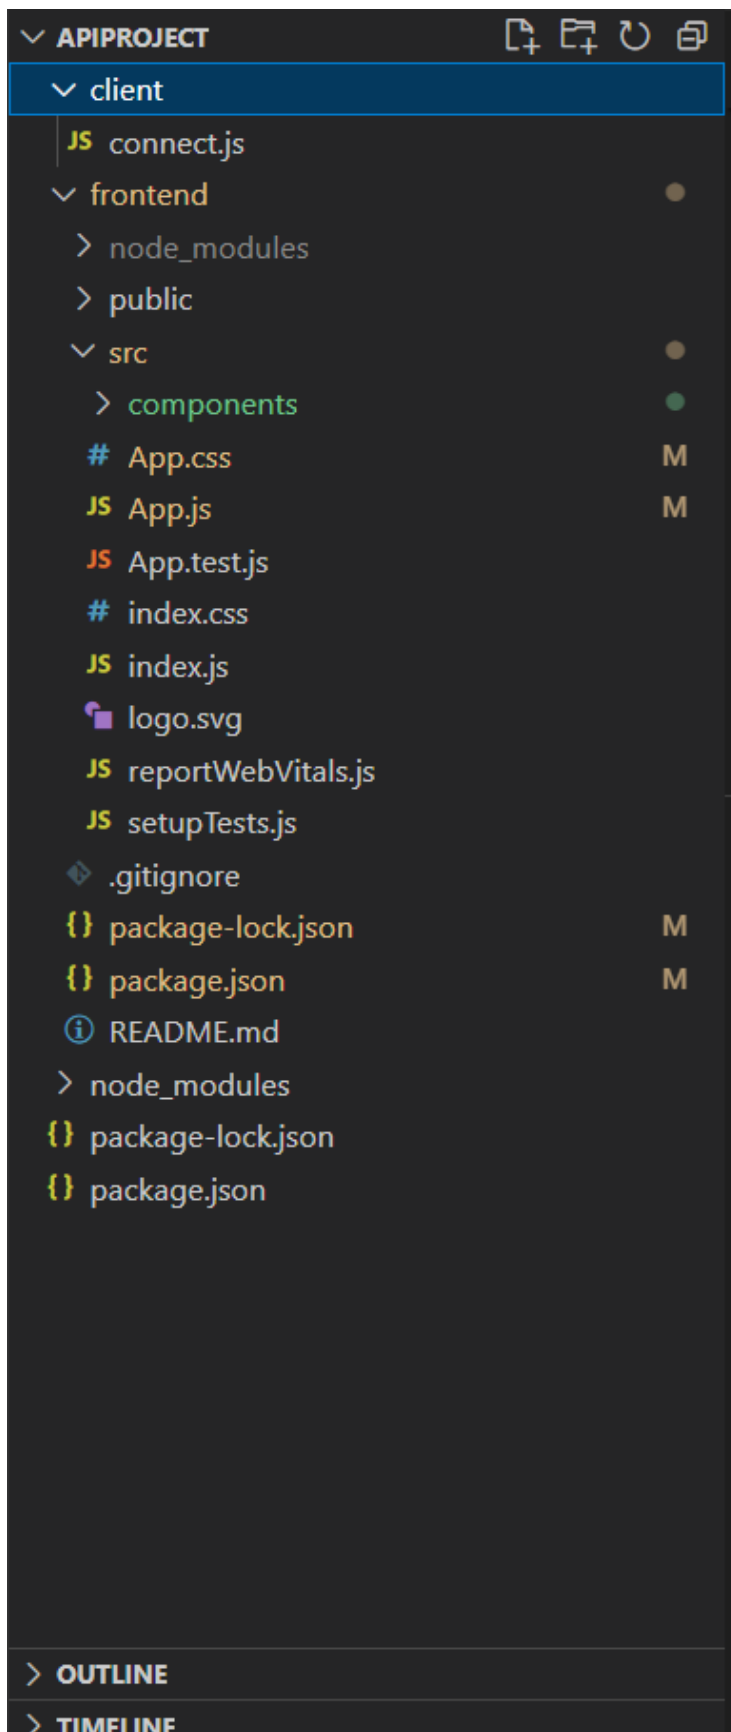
APIPROJECT
client
JS connect.js
frontend
node_modules
public
src
components
# App.css M
JS App.js M
JS App.test.js
# index.css
JS index.js
logo.svg
JS reportWebVitals.js
JS setupTests.js
.gitignore
{} package-lock.json M
{} package.json M
README.md
node_modules
{} package-lock.json
{} package.json
OUTLINE
TIMELINE